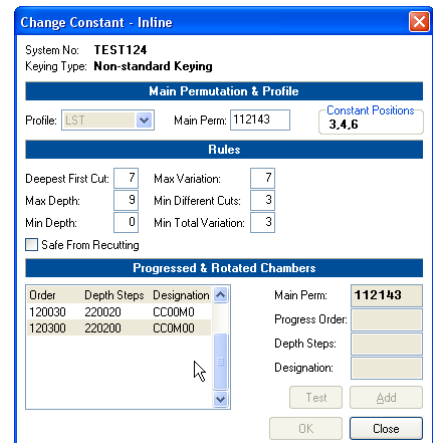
Change Constant - Inline

System No: TEST124
Keying Type: Non-standard Keying

Main Permutation & Profile

Profile: LST

Main Perm: 112143

Constant Positions
3,4,6

Rules

Deepest First Cut: 7
Max Depth: 9
Min Depth: 0
Max Variation: 7
Min Different Cuts: 3
Min Total Variation: 3

Safe From Recutting

Progressed & Rotated Chambers

| Order | Depth Steps | Designation |
|---|---|---|
| 120030 | 220020 | CC00M0 |
| 120300 | 220200 | CC0M00 |

Main Perm: 112143
Progress Order:
Depth Steps:
Designation:

Test
Add
OK
Close